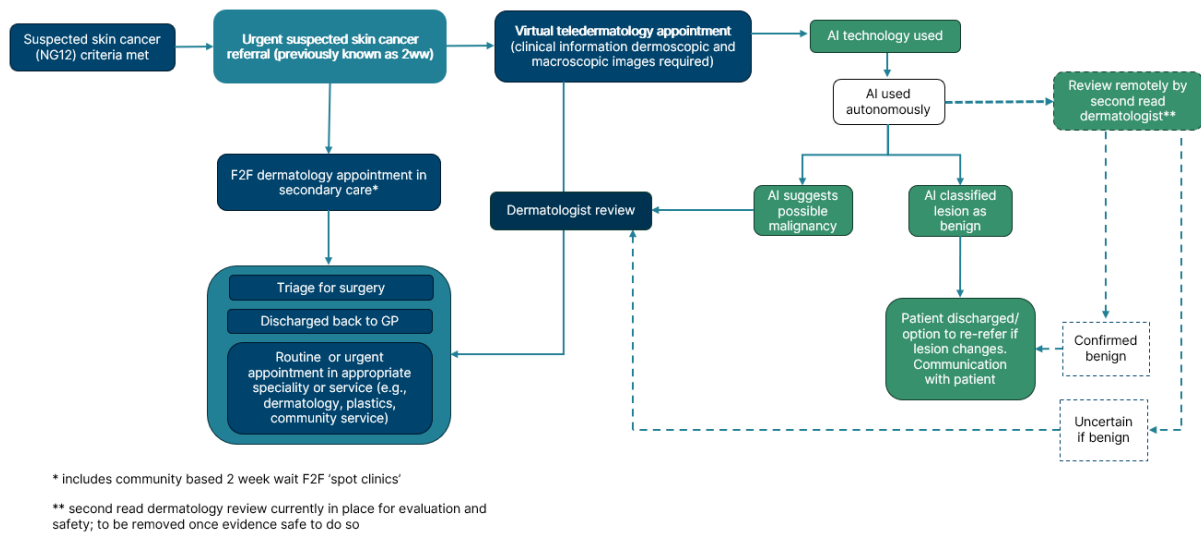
Suspected skin cancer (NG12) criteria met

Urgent suspected skin cancer referral (previously known as 2ww)

Virtual teledermatology appointment (clinical information dermoscopic and macroscopic images required)

AI technology used

AI used autonomously

Review remotely by second read dermatologist**

F2F dermatology appointment in secondary care*

Dermatologist review

AI suggests possible malignancy

AI classified lesion as benign

Triage for surgery

Discharged back to GP

Routine or urgent appointment in appropriate speciality or service (e.g., dermatology, plastics, community service)

Patient discharged/ option to re-refer if lesion changes. Communication with patient

Confirmed benign

Uncertain if benign

* includes community based 2 week wait F2F 'spot clinics'

** second read dermatology review currently in place for evaluation and safety; to be removed once evidence safe to do so